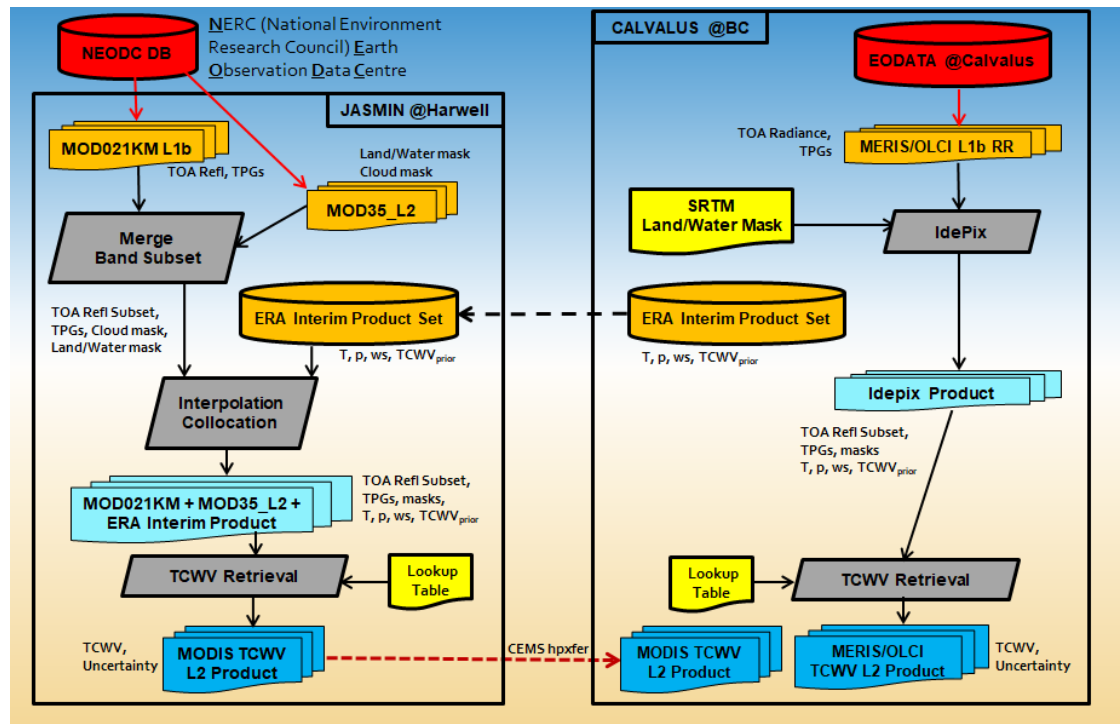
NEODC DB

NERC (National Environment Research Council) Earth Observation Data Centre

JASMIN @Harwell

MOD021KM L1b

TOA Refl, TPGs

Land/Water mask
Cloud mask

MOD35_L2

Merge
Band Subset

TOA Refl Subset, TPGs, Cloud mask, Land/Water mask

ERA Interim Product Set

T, p, ws, TCWV$_{prior}$

Interpolation
Collocation

TOA Refl Subset, TPGs, masks, T, p, ws, TCWV$_{prior}$

MOD021KM + MOD35_L2 + ERA Interim Product

TCWV Retrieval

Lookup Table

TCWV, Uncertainty

MODIS TCWV L2 Product

CEMS hpxfer

CALVALUS @BC

EODATA @Calvalus

TOA Radiance, TPGs

MERIS/OLCI L1b RR

SRTM
Land/Water Mask

IdePix

ERA Interim Product Set

T, p, ws, TCWV$_{prior}$

Idepix Product

TOA Refl Subset, TPGs, masks
T, p, ws, TCWV$_{prior}$

Lookup Table

TCWV Retrieval

MODIS TCWV L2 Product

MERIS/OLCI TCWV L2 Product

TCWV, Uncertainty